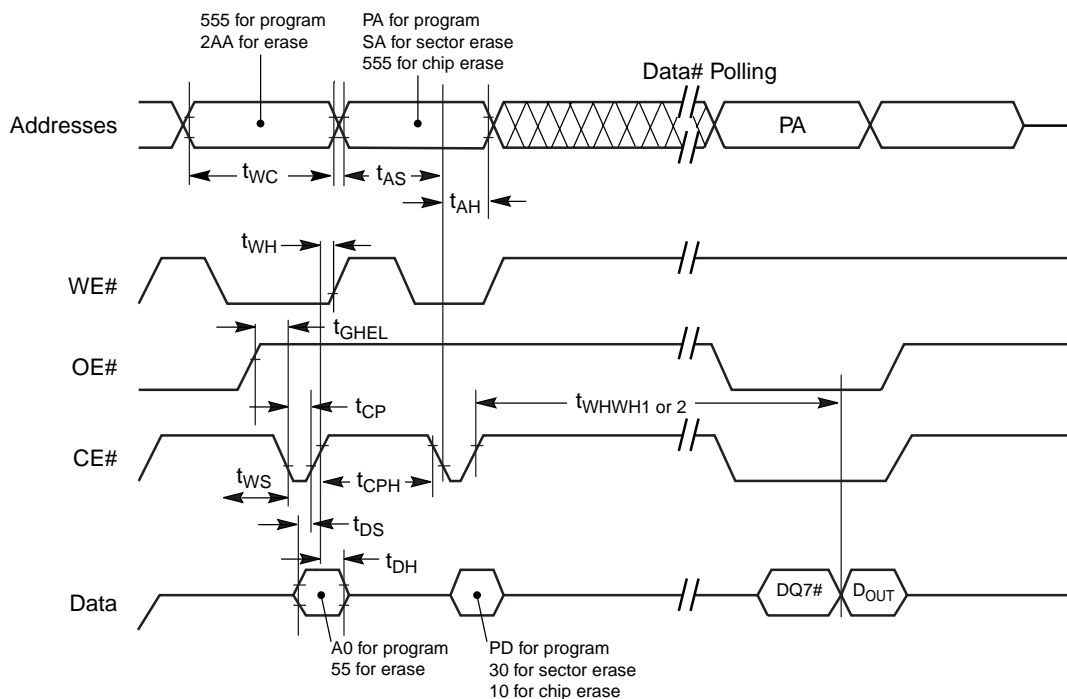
555 for program
2AA for erase

PA for program
SA for sector erase
555 for chip erase

Data# Polling

Addresses

PA

$t_{WC}$

$t_{AS}$

$t_{AH}$

$t_{WH}$

WE#

$t_{GHEL}$

OE#

$t_{CP}$

$t_{WHWH1 \text{ or } 2}$

CE#

$t_{WS}$

$t_{CPH}$

$t_{DS}$

$t_{DH}$

Data

DQ7#

$D_{OUT}$

A0 for program
55 for erase

PD for program
30 for sector erase
10 for chip erase